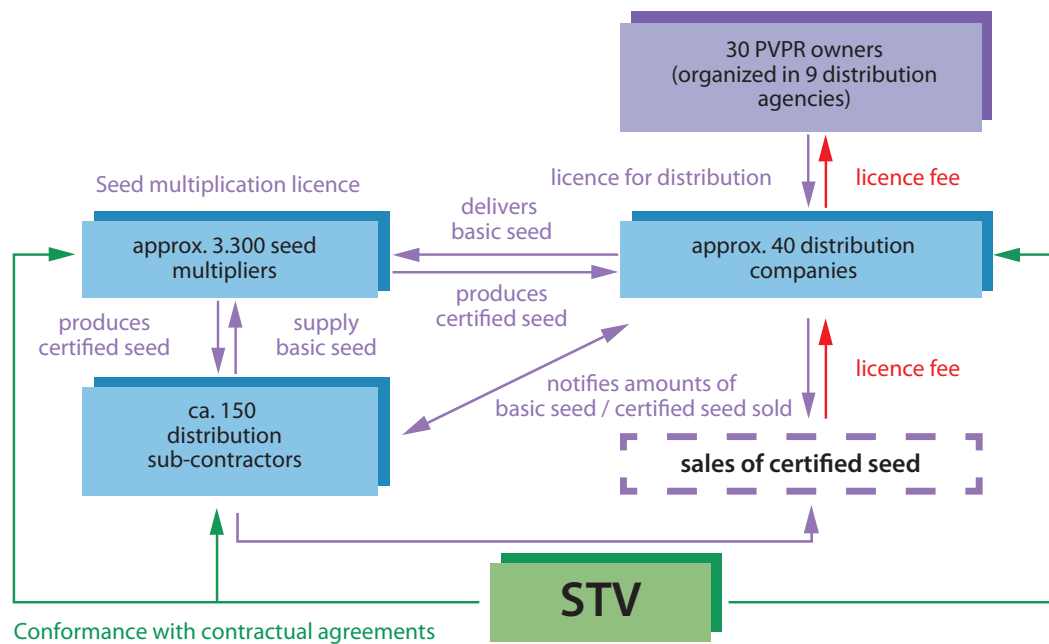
30 PVPR owners (organized in 9 distribution agencies)

Seed multiplication licence

licence for distribution

licence fee

delivers basic seed

approx. 3.300 seed multipliers

approx. 40 distribution companies

produces certified seed

produces certified seed

supply basic seed

licence fee

notifies amounts of basic seed / certified seed sold

ca. 150 distribution sub-contractors

sales of certified seed

STV

Conformance with contractual agreements